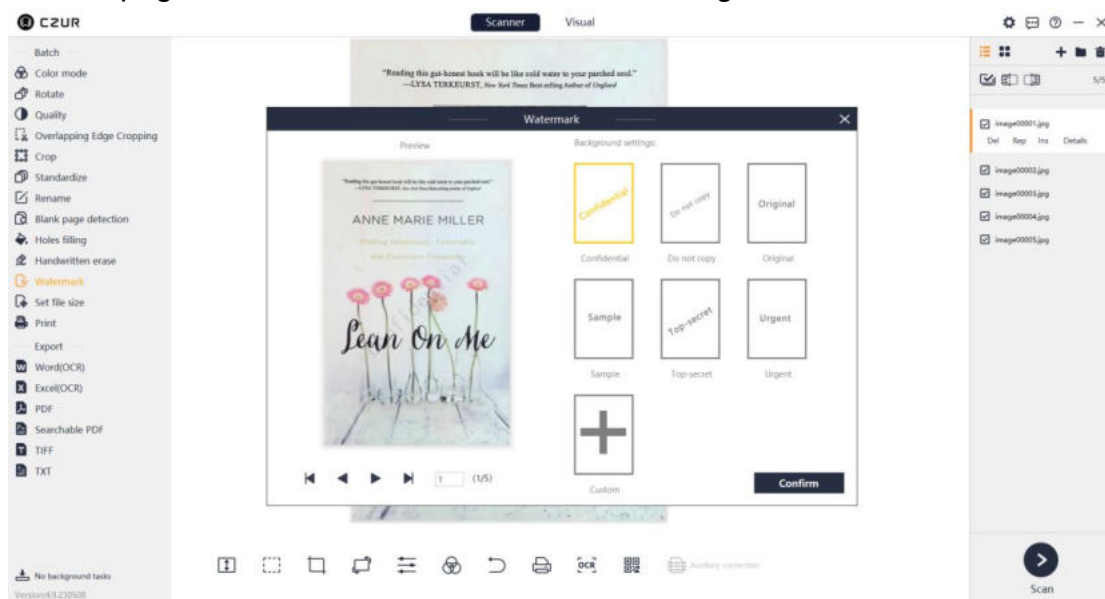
CZUR

Scanner Visual

Batch
Color mode
Rotate
Quality
Overlapping Edge Cropping
Crop
Standardize
Rename
Blank page detection
Holes filling
Handwritten erase
Watermark
Set file size
Print
Export
Word(OCR)
Excel(OCR)
PDF
Searchable PDF
TIFF
TXT

No background tasks
Version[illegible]

"Reading this gut-honest book will be like cold water to your parched soul."
—LYSA TERKEURST, New York Times Best-selling Author of Unglued

Watermark

Preview

ANNE MARIE MILLER
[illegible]
Lean On Me

1 (1/5)

Background settings

Confidential
Confidential

Do not copy
Do not copy

Original
Original

Sample
Sample

Top-secret
Top-secret

Urgent
Urgent

Custom

Confirm

Auxiliary correction

5/5

image00001.jpg
Del Rep Ins Details
image00002.jpg
image00003.jpg
image00004.jpg
image00005.jpg

Scan